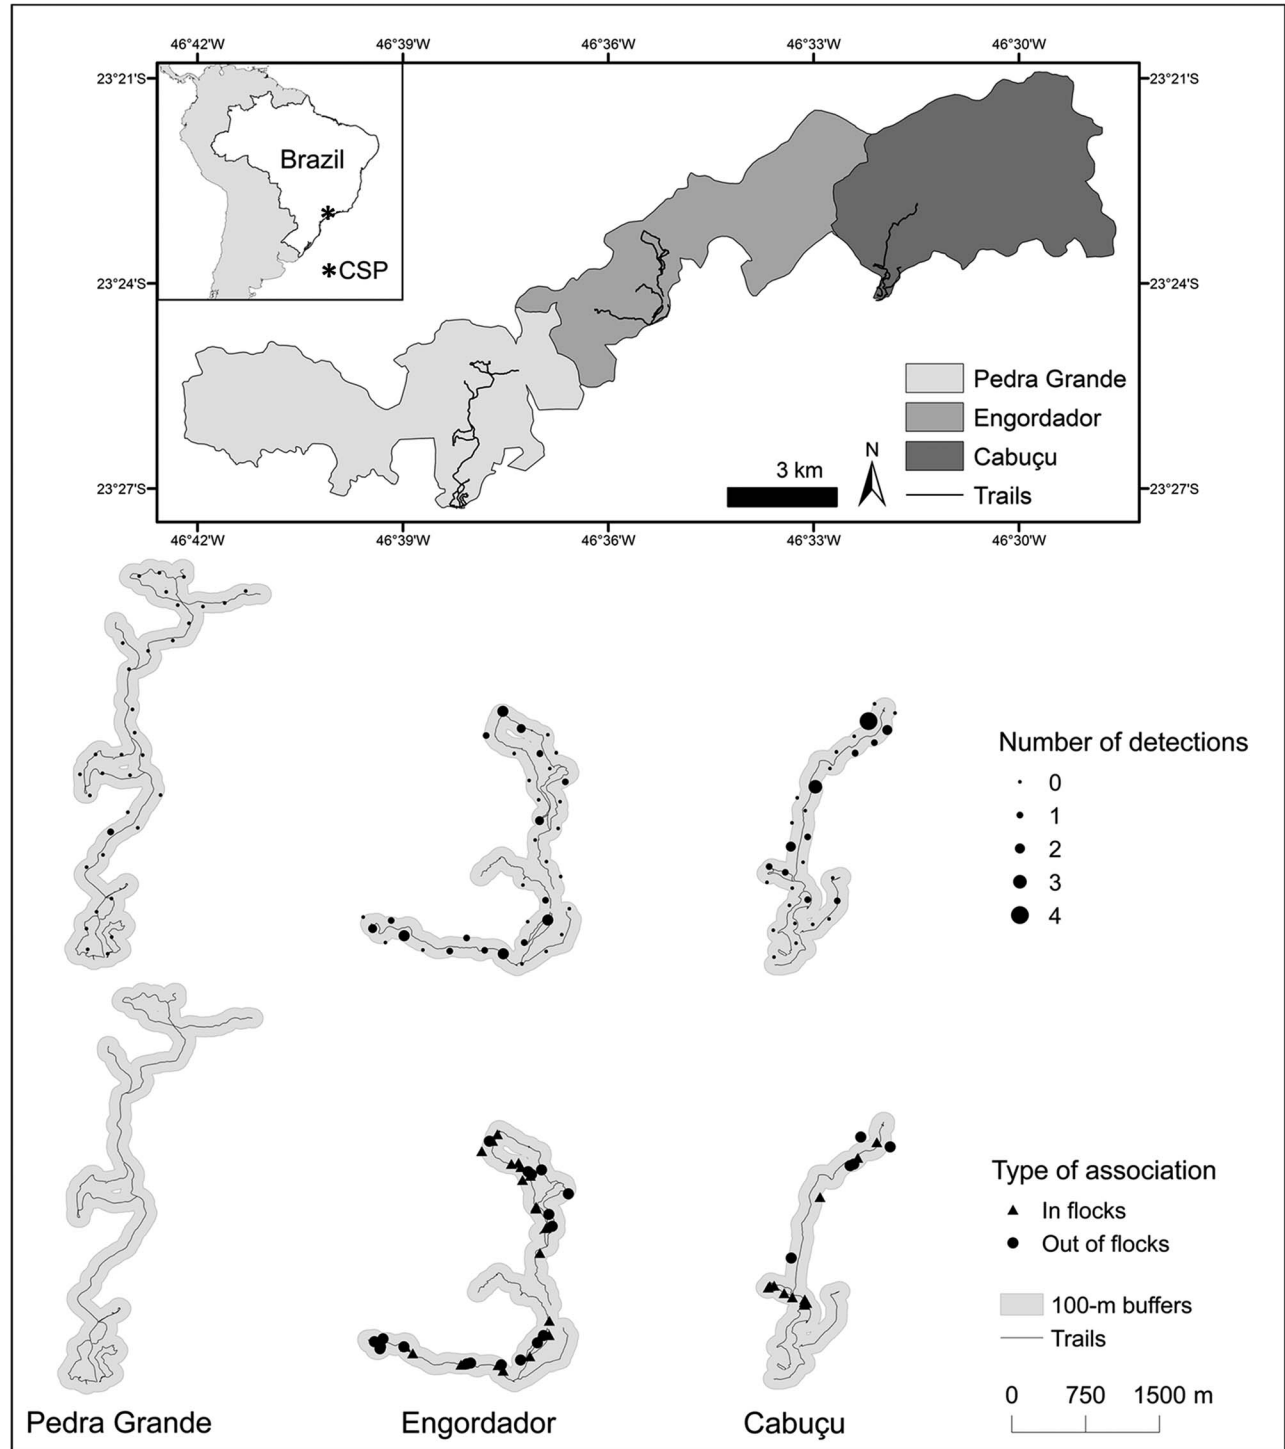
46°42'W 46°39'W 46°36'W 46°33'W 46°30'W

23°21'S 23°21'S

Brazil

*CSP

23°24'S 23°24'S

Pedra Grande
Engordador
Cabuçu
Trails

3 km

N

23°27'S 23°27'S

46°42'W 46°39'W 46°36'W 46°33'W 46°30'W

Number of detections
0
1
2
3
4

Type of association
In flocks
Out of flocks

100-m buffers
Trails

0 750 1500 m

Pedra Grande Engordador Cabuçu